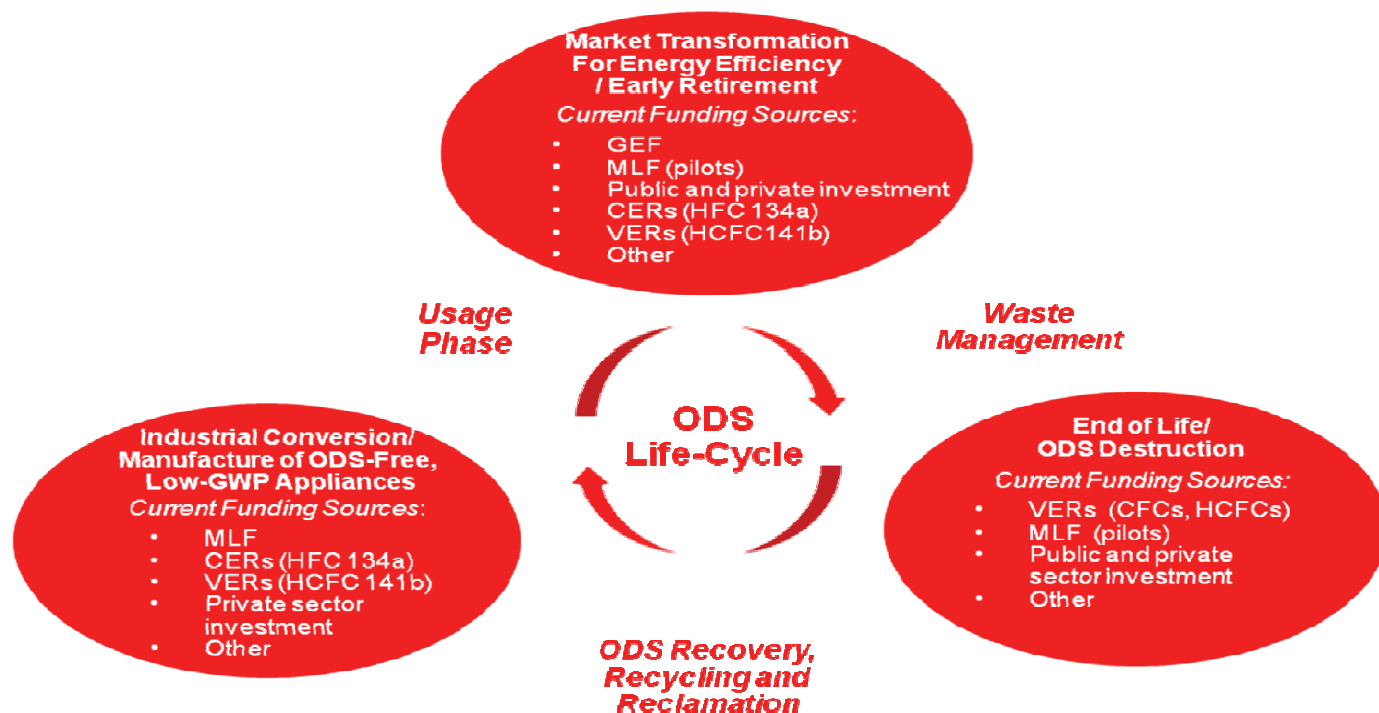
Market Transformation For Energy Efficiency / Early Retirement
Current Funding Sources:
• GEF
• MLF (pilots)
• Public and private investment
• CERs (HFC 134a)
• VERs (HCFC141b)
• Other

Usage Phase

Waste Management

ODS Life-Cycle

Industrial Conversion/ Manufacture of ODS-Free, Low-GWP Appliances
Current Funding Sources:
• MLF
• CERs (HFC 134a)
• VERs (HCFC 141b)
• Private sector investment
• Other

End of Life/ ODS Destruction
Current Funding Sources:
• VERs (CFCs, HCFCs)
• MLF (pilots)
• Public and private sector investment
• Other

ODS Recovery, Recycling and Reclamation